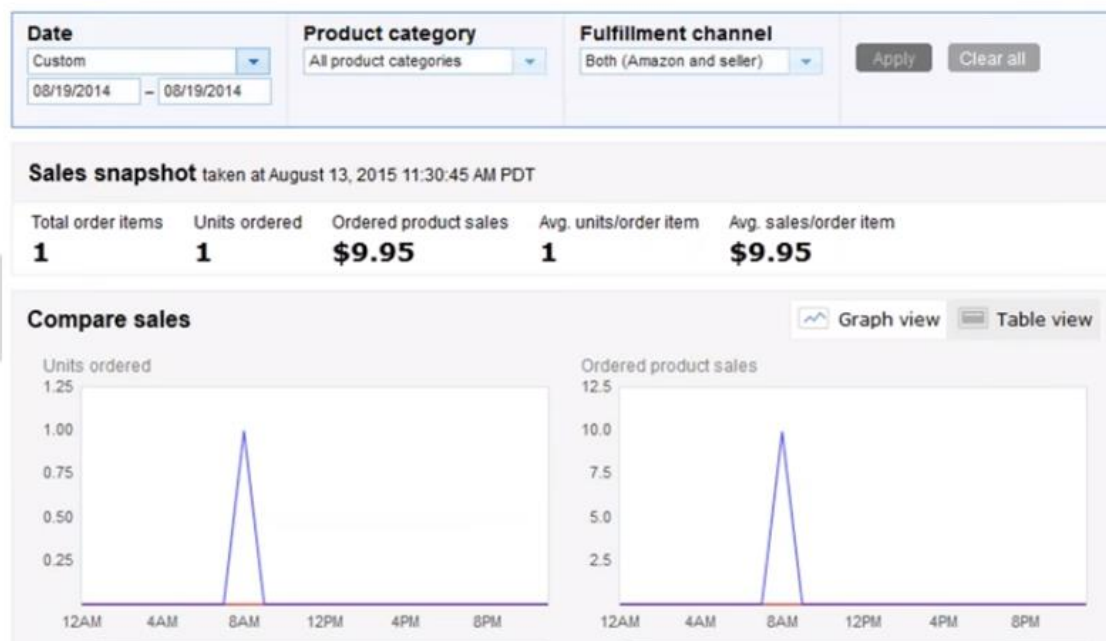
Date
Custom
08/19/2014 – 08/19/2014

Product category
All product categories

Fulfillment channel
Both (Amazon and seller)

Apply Clear all

Sales snapshot taken at August 13, 2015 11:30:45 AM PDT

| Total order items | Units ordered | Ordered product sales | Avg. units/order item | Avg. sales/order item |
|---|---|---|---|---|
| 1 | 1 | $9.95 | 1 | $9.95 |

Compare sales

Graph view Table view

Units ordered
1.25
1.00
0.75
0.50
0.25
12AM 4AM 8AM 12PM 4PM 8PM

Ordered product sales
12.5
10.0
7.5
5.0
2.5
12AM 4AM 8AM 12PM 4PM 8PM